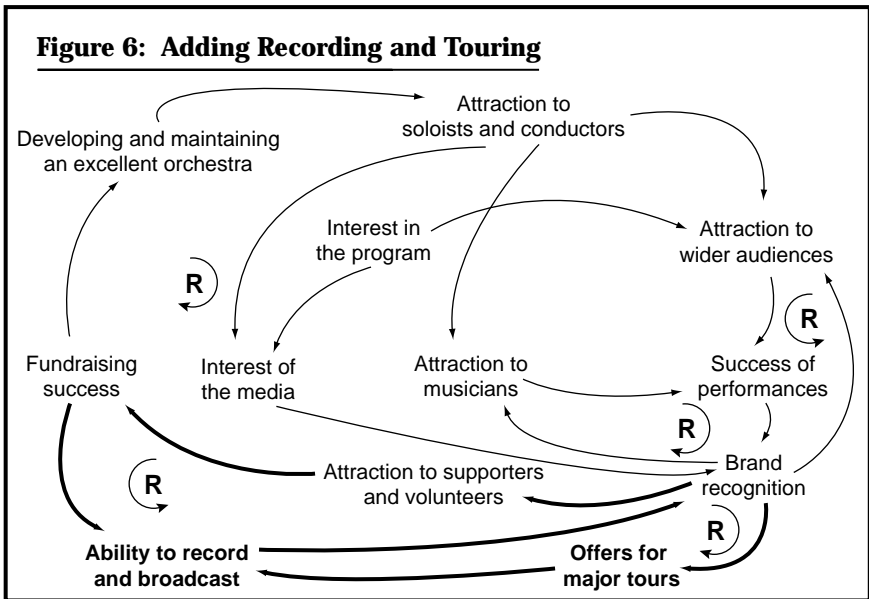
Figure 6: Adding Recording and Touring

Attraction to soloists and conductors

Developing and maintaining an excellent orchestra

Interest in the program

Attraction to wider audiences

R

R

Fundraising success

Interest of the media

Attraction to musicians

Success of performances

R

Brand recognition

R

Attraction to supporters and volunteers

R

Ability to record and broadcast

Offers for major tours